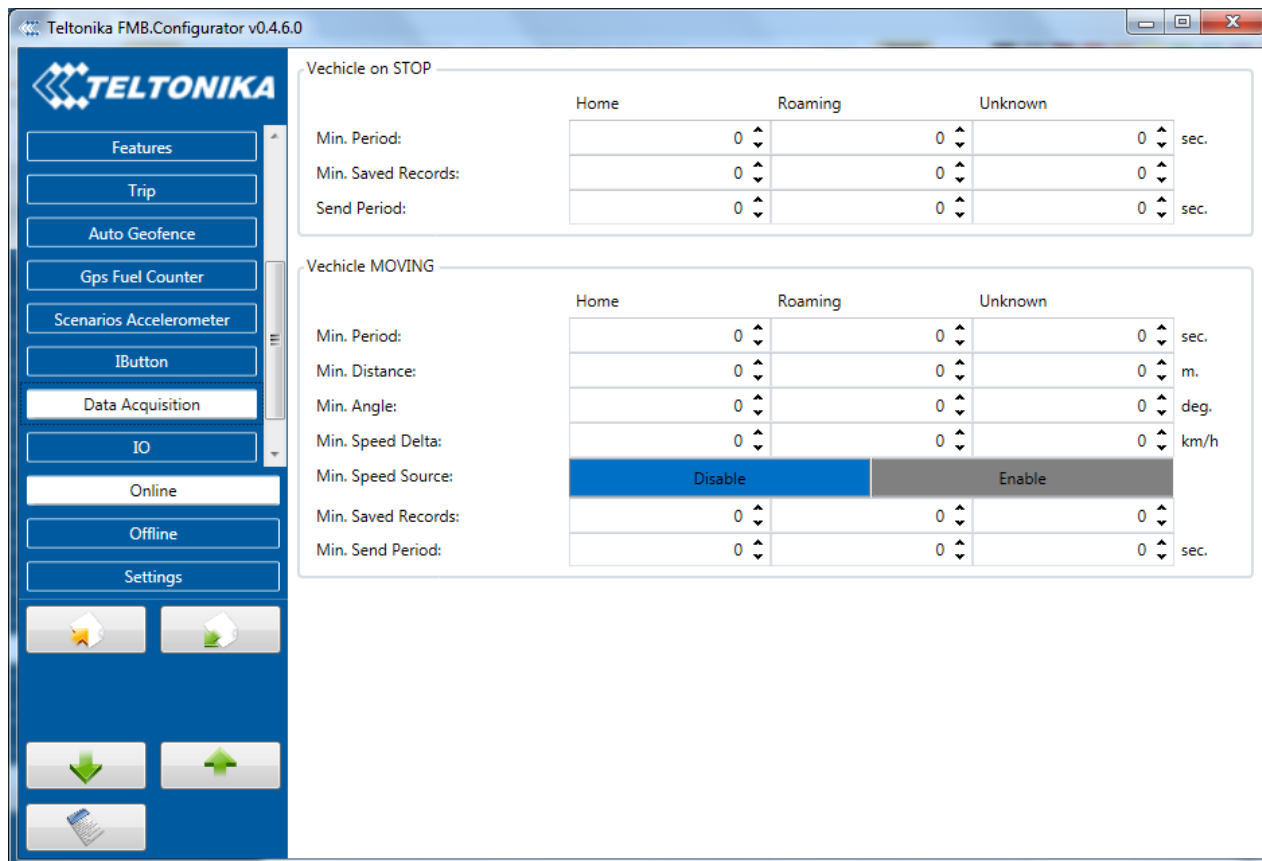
Teltonika FMB.Configurator v0.4.6.0

TELTONIKA

Features
Trip
Auto Geofence
Gps Fuel Counter
Scenarios Accelerometer
IButton
Data Acquisition
IO
Online
Offline
Settings

Vechicle on STOP

| | Home | Roaming | Unknown | |
|---|---|---|---|---|
| Min. Period: | 0 | 0 | 0 | sec. |
| Min. Saved Records: | 0 | 0 | 0 | |
| Send Period: | 0 | 0 | 0 | sec. |

Vechicle MOVING

| | Home | Roaming | Unknown | |
|---|---|---|---|---|
| Min. Period: | 0 | 0 | 0 | sec. |
| Min. Distance: | 0 | 0 | 0 | m. |
| Min. Angle: | 0 | 0 | 0 | deg. |
| Min. Speed Delta: | 0 | 0 | 0 | km/h |
| Min. Speed Source: | Disable | Enable | | |
| Min. Saved Records: | 0 | 0 | 0 | |
| Min. Send Period: | 0 | 0 | 0 | sec. |